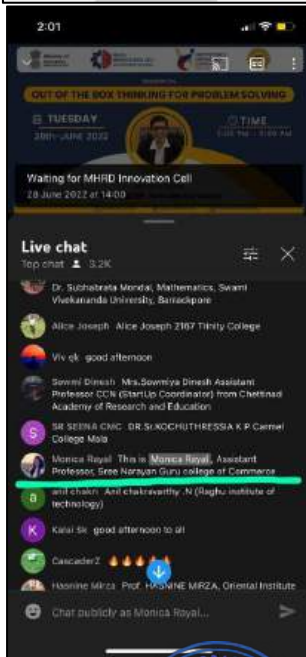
2:01

OUT OF THE BOX THINKING FOR PROBLEM SOLVING

TUESDAY
28th JUNE 2022

TIME
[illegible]

Waiting for MHRD Innovation Cell
28 June 2022 at 14:00

Live chat
Top chat 3.2K

Dr. Subhabrata Mondal, Mathematics, Swami Vivekananda University, Barrackpore

Alice Joseph Alice Joseph 2167 Trinity College

Viv ek good afternoon

Sowmi Dinesh Mrs.Sowmiya Dinesh Assistant Professor CCN (StartUp Coordinator) from Chettinad Academy of Research and Education

SR SEENA CMC DR.Sr.KOCHUTHRESSIA K P Carmel College Mala

Monica Royal This is Monica Royal, Assistant Professor, Sree Narayan Guru college of Commerce

anil chakri Anil chakravarthy .N (Raghu institute of technology)

Kalai Sk good afternoon to all

Cascader2 🔥🔥🔥🔥

Hasnine Mirza Prof. HASNINE MIRZA, Oriental Institute

Chat publicly as Monica Royal...